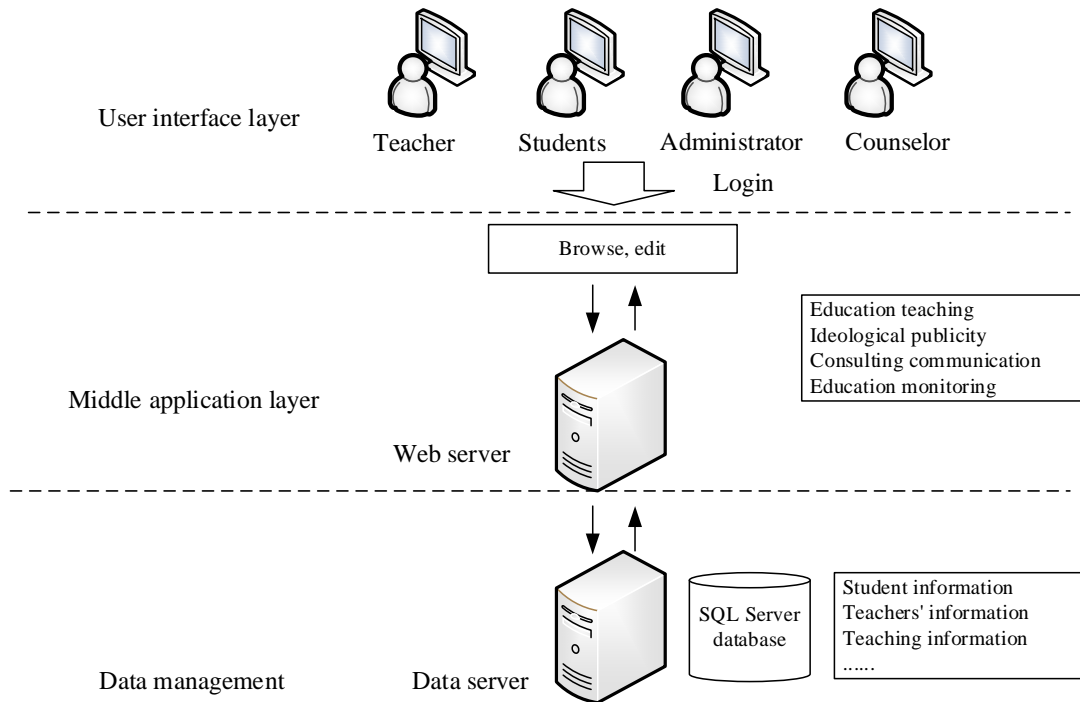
User interface layer

Teacher Students Administrator Counselor

Login

Browse, edit

Education teaching
Ideological publicity
Consulting communication
Education monitoring

Middle application layer

Web server

SQL Server database

Student information
Teachers' information
Teaching information
......

Data management

Data server